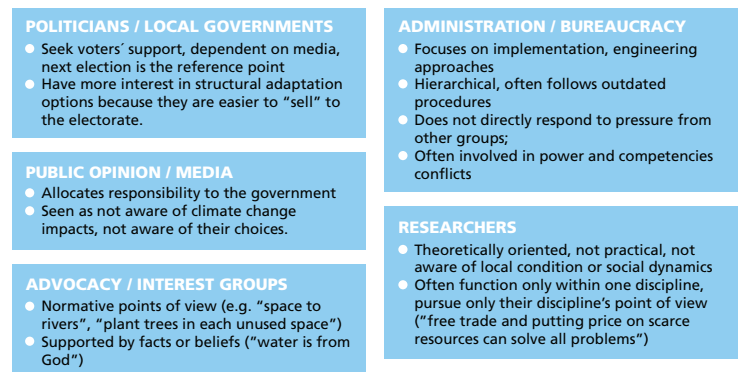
POLITICIANS / LOCAL GOVERNMENTS
- Seek voters´ support, dependent on media, next election is the reference point
- Have more interest in structural adaptation options because they are easier to "sell" to the electorate.

PUBLIC OPINION / MEDIA
- Allocates responsibility to the government
- Seen as not aware of climate change impacts, not aware of their choices.

ADVOCACY / INTEREST GROUPS
- Normative points of view (e.g. "space to rivers", "plant trees in each unused space")
- Supported by facts or beliefs ("water is from God")

ADMINISTRATION / BUREAUCRACY
- Focuses on implementation, engineering approaches
- Hierarchical, often follows outdated procedures
- Does not directly respond to pressure from other groups;
- Often involved in power and competencies conflicts

RESEARCHERS
- Theoretically oriented, not practical, not aware of local condition or social dynamics
- Often function only within one discipline, pursue only their discipline's point of view ("free trade and putting price on scarce resources can solve all problems")